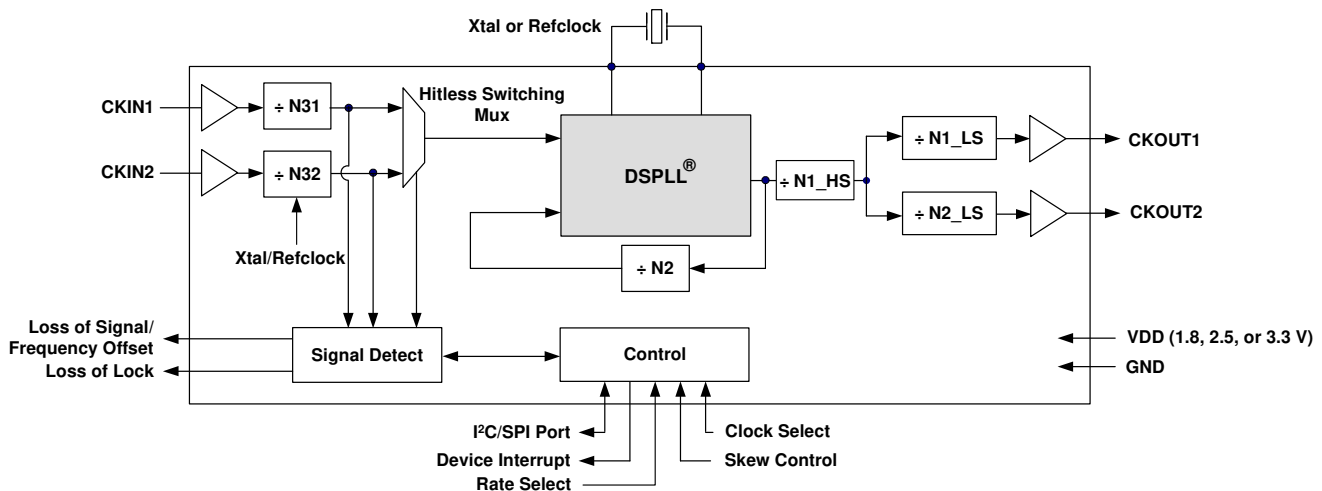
Xtal or Refclock

CKIN1

÷ N31

Hitless Switching Mux

CKIN2

÷ N32

DSPLL®

÷ N1_HS

÷ N1_LS

CKOUT1

÷ N2_LS

CKOUT2

Xtal/Refclock

÷ N2

Loss of Signal/ Frequency Offset

Loss of Lock

Signal Detect

Control

VDD (1.8, 2.5, or 3.3 V)

GND

I$^2$C/SPI Port

Device Interrupt

Rate Select

Clock Select

Skew Control